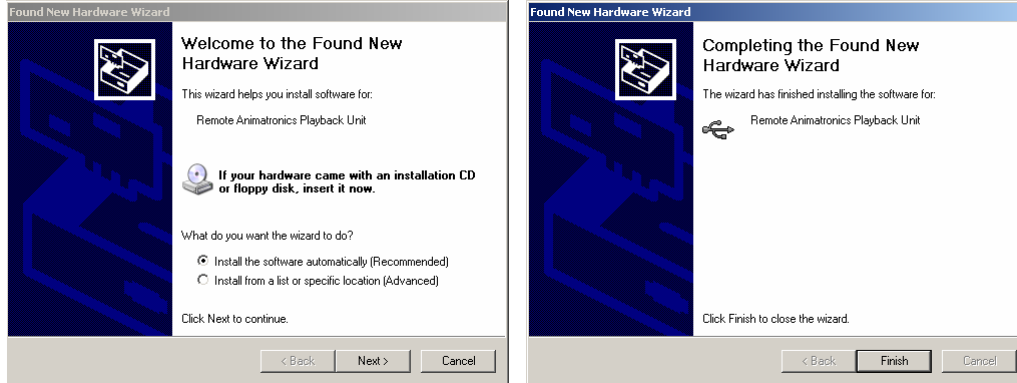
Found New Hardware Wizard

Welcome to the Found New Hardware Wizard

This wizard helps you install software for:

Remote Animatronics Playback Unit

If your hardware came with an installation CD or floppy disk, insert it now.

What do you want the wizard to do?

Install the software automatically (Recommended)

Install from a list or specific location (Advanced)

Click Next to continue.

< Back | Next > | Cancel

Found New Hardware Wizard

Completing the Found New Hardware Wizard

The wizard has finished installing the software for:

Remote Animatronics Playback Unit

Click Finish to close the wizard.

< Back | Finish | Cancel